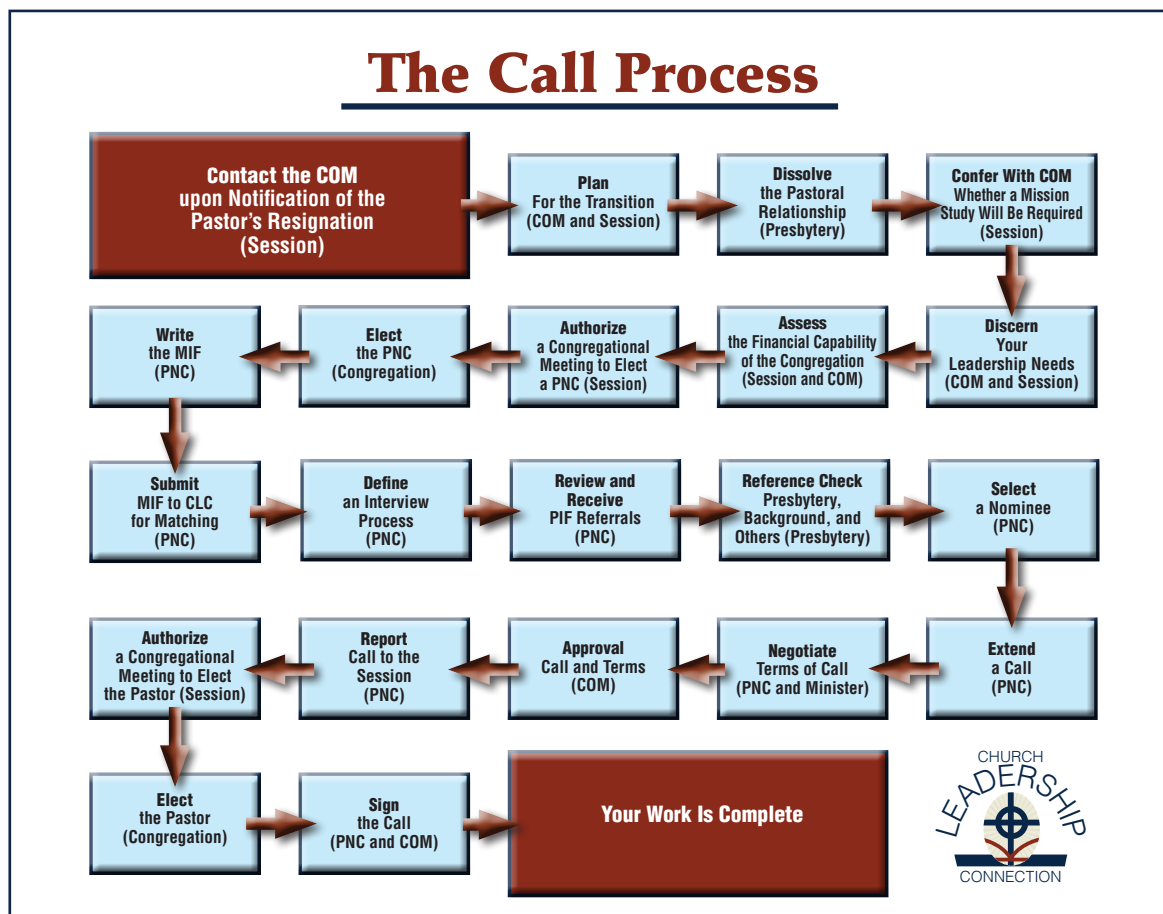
The Call Process

Contact the COM upon Notification of the Pastor's Resignation (Session)

Plan For the Transition (COM and Session)

Dissolve the Pastoral Relationship (Presbytery)

Confer With COM Whether a Mission Study Will Be Required (Session)

Discern Your Leadership Needs (COM and Session)

Assess the Financial Capability of the Congregation (Session and COM)

Authorize a Congregational Meeting to Elect a PNC (Session)

Elect the PNC (Congregation)

Write the MIF (PNC)

Submit MIF to CLC for Matching (PNC)

Define an Interview Process (PNC)

Review and Receive PIF Referrals (PNC)

Reference Check Presbytery, Background, and Others (Presbytery)

Select a Nominee (PNC)

Extend a Call (PNC)

Negotiate Terms of Call (PNC and Minister)

Approval Call and Terms (COM)

Report Call to the Session (PNC)

Authorize a Congregational Meeting to Elect the Pastor (Session)

Elect the Pastor (Congregation)

Sign the Call (PNC and COM)

Your Work Is Complete

CHURCH LEADERSHIP CONNECTION